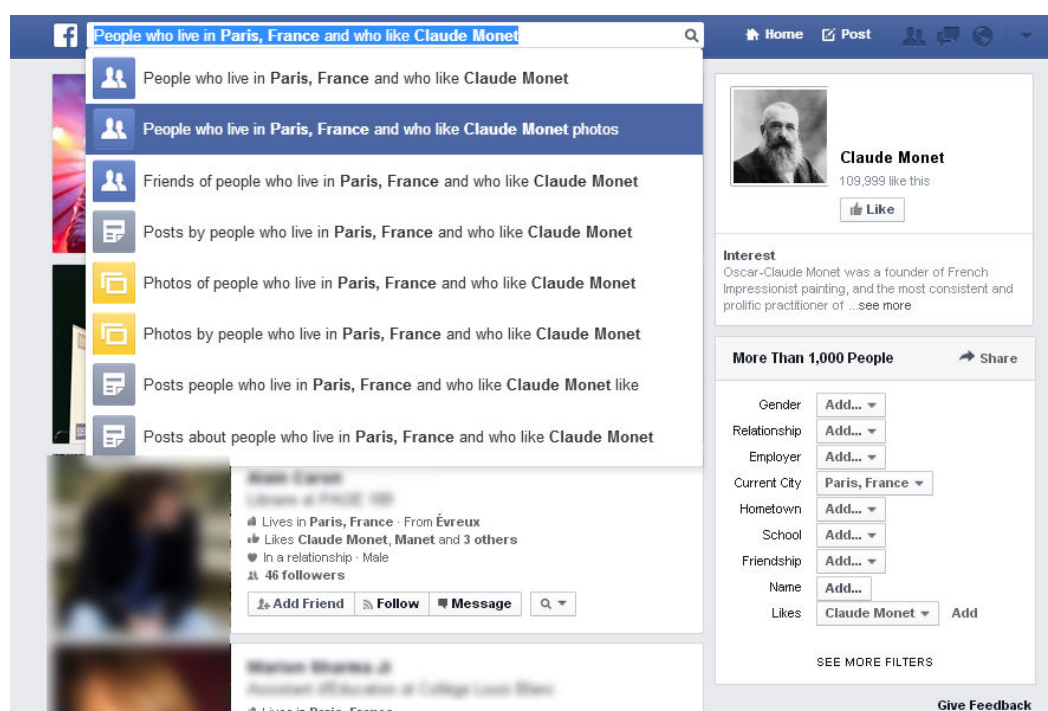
People who live in Paris, France and who like Claude Monet

Home Post

People who live in Paris, France and who like Claude Monet

People who live in Paris, France and who like Claude Monet photos

Friends of people who live in Paris, France and who like Claude Monet

Posts by people who live in Paris, France and who like Claude Monet

Photos of people who live in Paris, France and who like Claude Monet

Photos by people who live in Paris, France and who like Claude Monet

Posts people who live in Paris, France and who like Claude Monet like

Posts about people who live in Paris, France and who like Claude Monet

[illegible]
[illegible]
Lives in Paris, France · From Évreux
Likes Claude Monet, Manet and 3 others
In a relationship · Male
46 followers
Add Friend Follow Message

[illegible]
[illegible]
Lives in Paris, France

Claude Monet
109,999 like this
Like

Interest
Oscar-Claude Monet was a founder of French Impressionist painting, and the most consistent and prolific practitioner of ...see more

More Than 1,000 People
Share

| | |
|---|---|
| Gender | Add... |
| Relationship | Add... |
| Employer | Add... |
| Current City | Paris, France |
| Hometown | Add... |
| School | Add... |
| Friendship | Add... |
| Name | Add... |
| Likes | Claude Monet Add |

SEE MORE FILTERS

Give Feedback